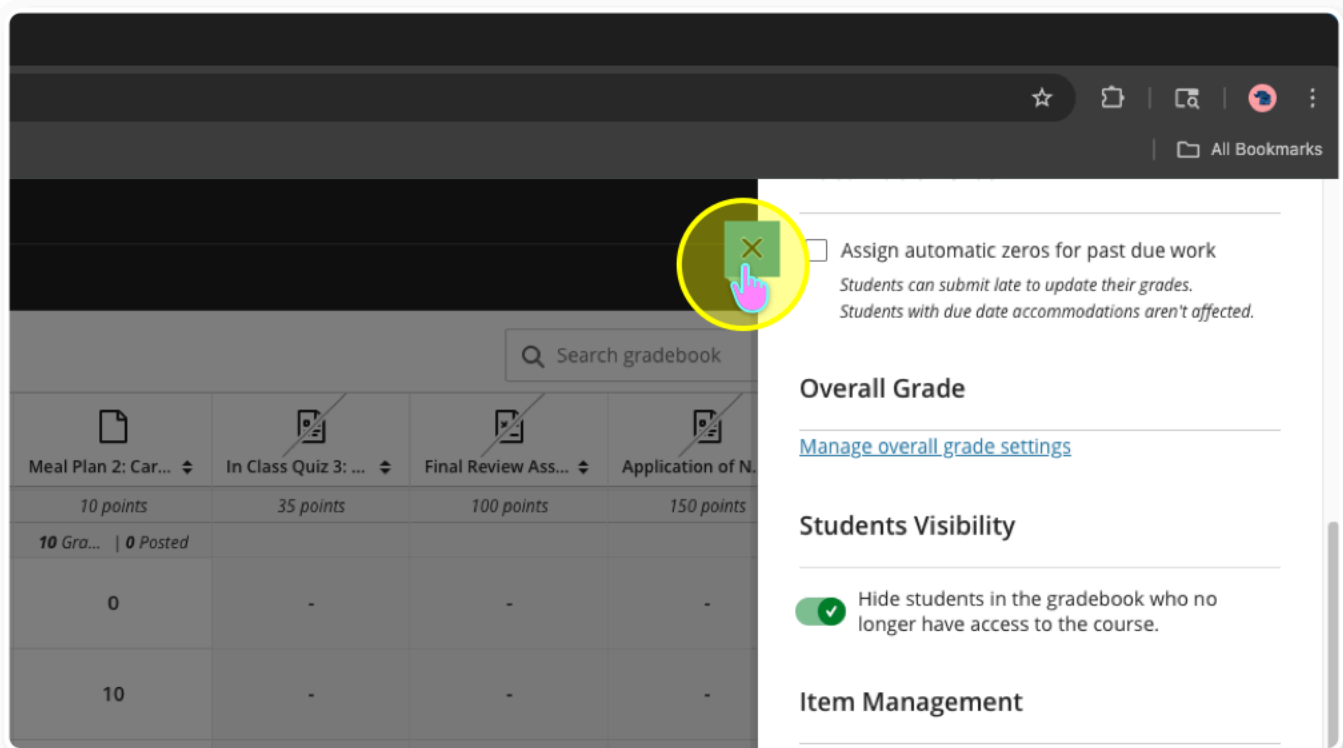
All Bookmarks

Search gradebook

| Meal Plan 2: Car... | In Class Quiz 3: ... | Final Review Ass... | Application of N... |
|---|---|---|---|
| 10 points | 35 points | 100 points | 150 points |
| 10 Gra... \| 0 Posted | | | |
| 0 | - | - | - |
| 10 | - | - | - |

Assign automatic zeros for past due work

Students can submit late to update their grades. Students with due date accommodations aren't affected.

Overall Grade

Manage overall grade settings

Students Visibility

Hide students in the gradebook who no longer have access to the course.

Item Management